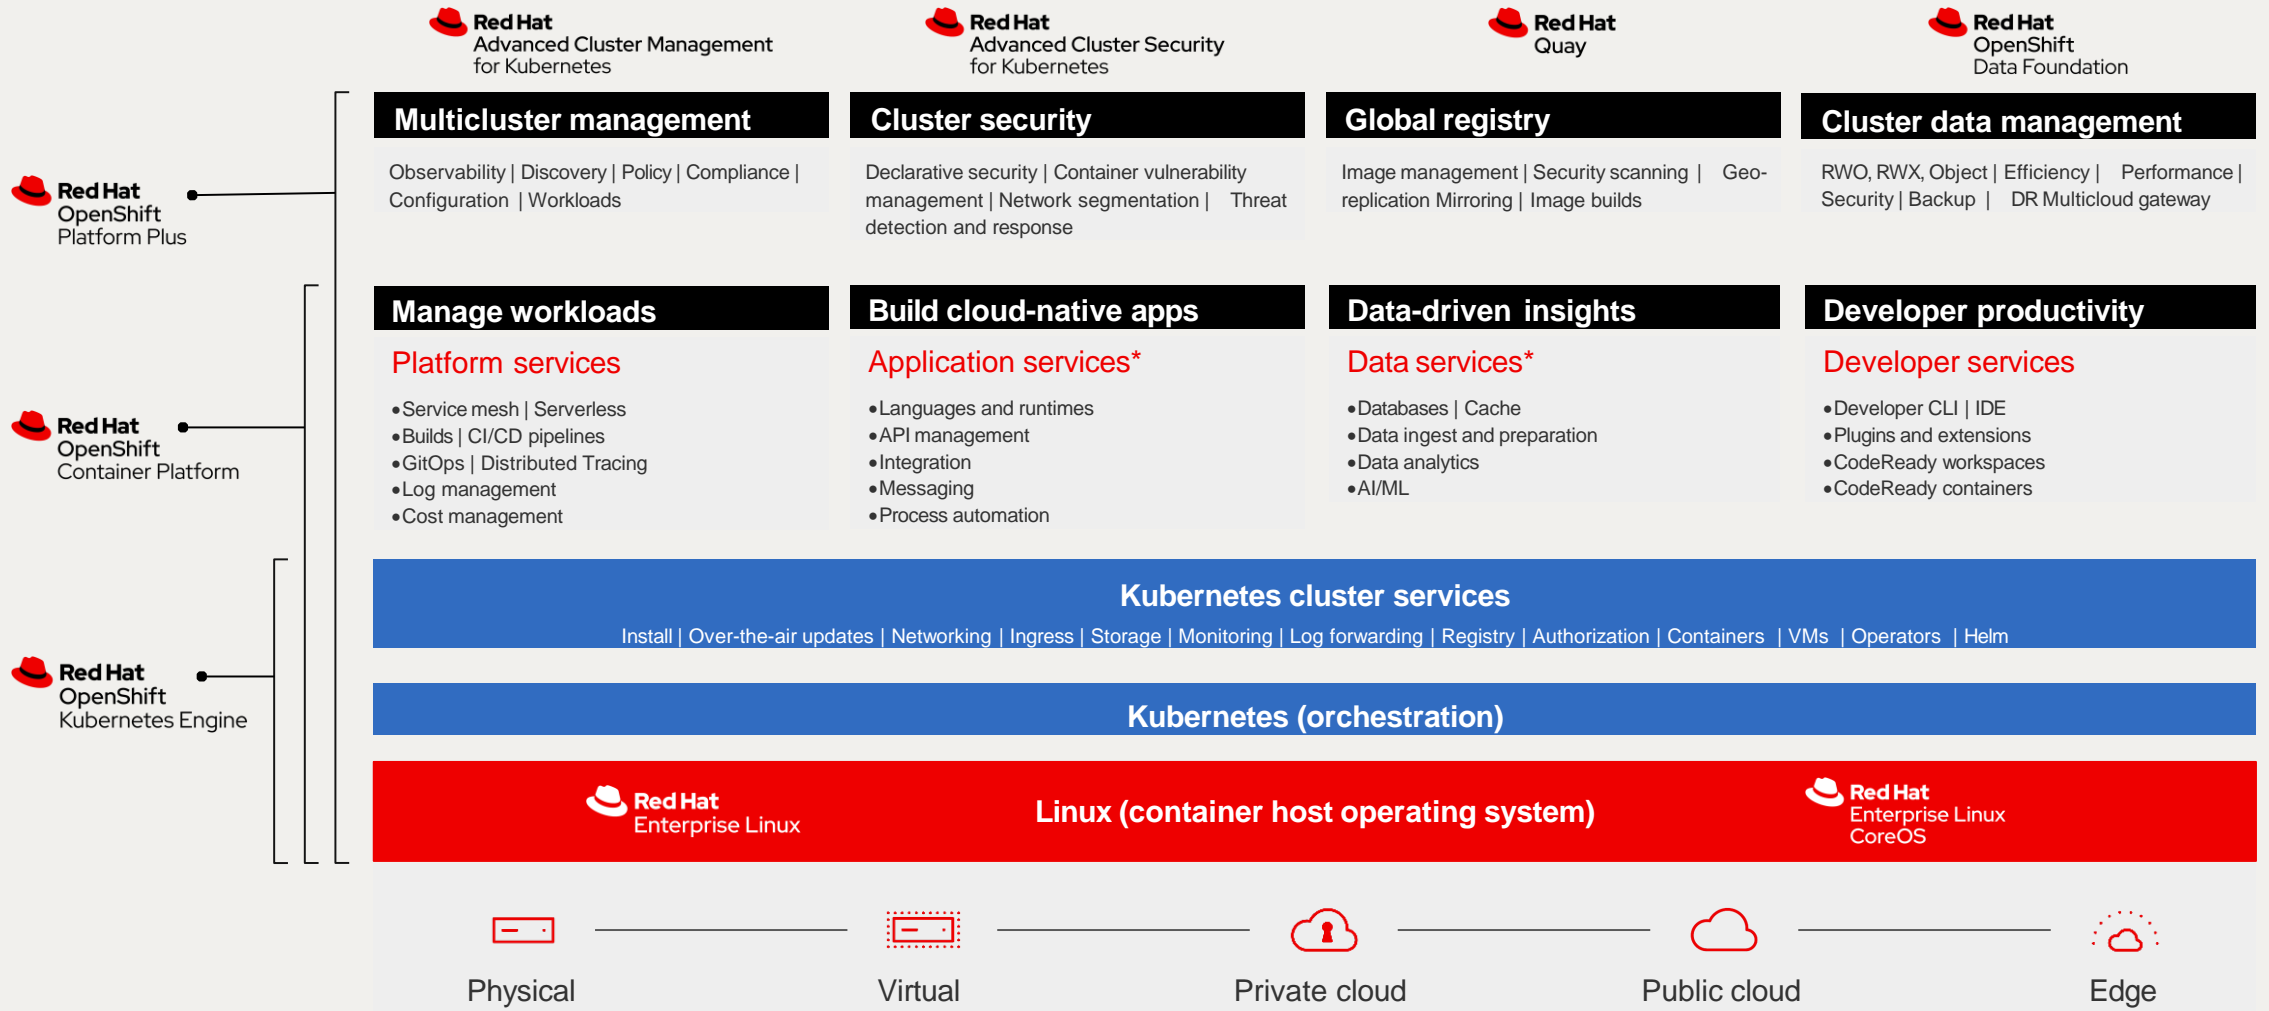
Red Hat
Advanced Cluster Management
for Kubernetes

Red Hat
Advanced Cluster Security
for Kubernetes

Red Hat
Quay

Red Hat
OpenShift
Data Foundation

Red Hat
OpenShift
Platform Plus

Red Hat
OpenShift
Container Platform

Red Hat
OpenShift
Kubernetes Engine

Multicluster management

Observability | Discovery | Policy | Compliance | Configuration | Workloads

Cluster security

Declarative security | Container vulnerability management | Network segmentation | Threat detection and response

Global registry

Image management | Security scanning | Geo-replication Mirroring | Image builds

Cluster data management

RWO, RWX, Object | Efficiency | Performance | Security | Backup | DR Multicloud gateway

Manage workloads

Platform services

•Service mesh | Serverless
•Builds | CI/CD pipelines
•GitOps | Distributed Tracing
•Log management
•Cost management

Build cloud-native apps

Application services*

•Languages and runtimes
•API management
•Integration
•Messaging
•Process automation

Data-driven insights

Data services*

•Databases | Cache
•Data ingest and preparation
•Data analytics
•AI/ML

Developer productivity

Developer services

•Developer CLI | IDE
•Plugins and extensions
•CodeReady workspaces
•CodeReady containers

Kubernetes cluster services

Install | Over-the-air updates | Networking | Ingress | Storage | Monitoring | Log forwarding | Registry | Authorization | Containers | VMs | Operators | Helm

Kubernetes (orchestration)

Red Hat
Enterprise Linux

Linux (container host operating system)

Red Hat
Enterprise Linux
CoreOS

Physical

Virtual

Private cloud

Public cloud

Edge